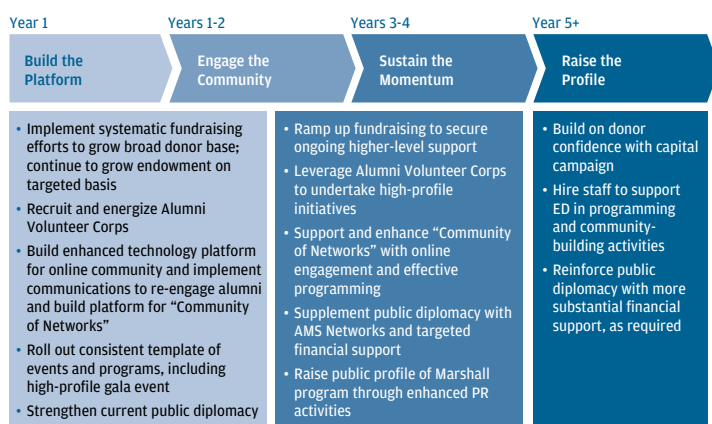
Year 1

Years 1-2

Years 3-4

Year 5+

Build the Platform

Engage the Community

Sustain the Momentum

Raise the Profile

• Implement systematic fundraising efforts to grow broad donor base; continue to grow endowment on targeted basis
• Recruit and energize Alumni Volunteer Corps
• Build enhanced technology platform for online community and implement communications to re-engage alumni and build platform for "Community of Networks"
• Roll out consistent template of events and programs, including high-profile gala event
• Strengthen current public diplomacy

• Ramp up fundraising to secure ongoing higher-level support
• Leverage Alumni Volunteer Corps to undertake high-profile initiatives
• Support and enhance "Community of Networks" with online engagement and effective programming
• Supplement public diplomacy with AMS Networks and targeted financial support
• Raise public profile of Marshall program through enhanced PR activities

• Build on donor confidence with capital campaign
• Hire staff to support ED in programming and community-building activities
• Reinforce public diplomacy with more substantial financial support, as required